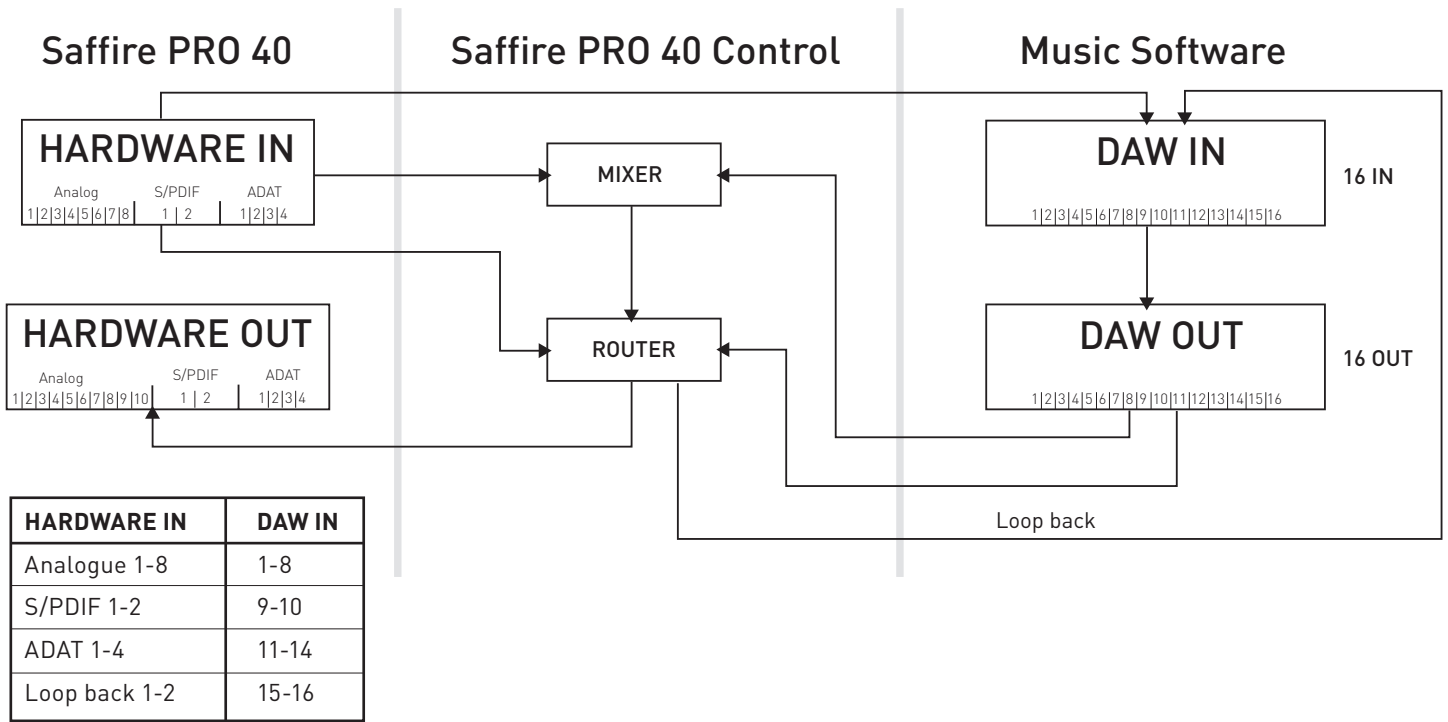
Saffire PRO 40

Saffire PRO 40 Control

Music Software

HARDWARE IN
Analog
1|2|3|4|5|6|7|8
S/PDIF
1 | 2
ADAT
1|2|3|4

MIXER

DAW IN
1|2|3|4|5|6|7|8|9|10|11|12|13|14|15|16

16 IN

HARDWARE OUT
Analog
1|2|3|4|5|6|7|8|9|10
S/PDIF
1 | 2
ADAT
1|2|3|4

ROUTER

DAW OUT
1|2|3|4|5|6|7|8|9|10|11|12|13|14|15|16

16 OUT

Loop back

| HARDWARE IN | DAW IN |
|---|---|
| Analogue 1-8 | 1-8 |
| S/PDIF 1-2 | 9-10 |
| ADAT 1-4 | 11-14 |
| Loop back 1-2 | 15-16 |